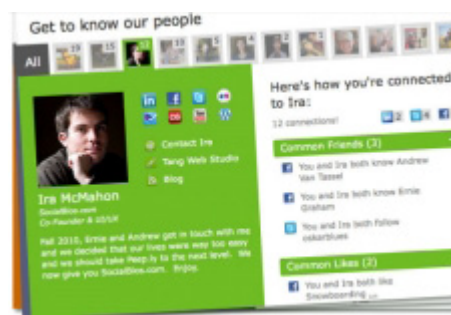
Get to know our people

All

Ira McMahon
SocialBios.com
Co-Founder & UI/UX

Contact Ira
Tang Web Studio
Blog

Fall 2010, Ernie and Andrew get in touch with me and we decided that our lives were way too easy and we should take Peep.ly to the next level. We now give you SocialBios.com. Enjoy.

Here's how you're connected to Ira:

12 connections!

2 4

Common Friends (3)

You and Ira both know Andrew Van Tassel

You and Ira both know Ernie Graham

You and Ira both follow oskarblues

Common Likes (2)

You and Ira both like Snowboarding